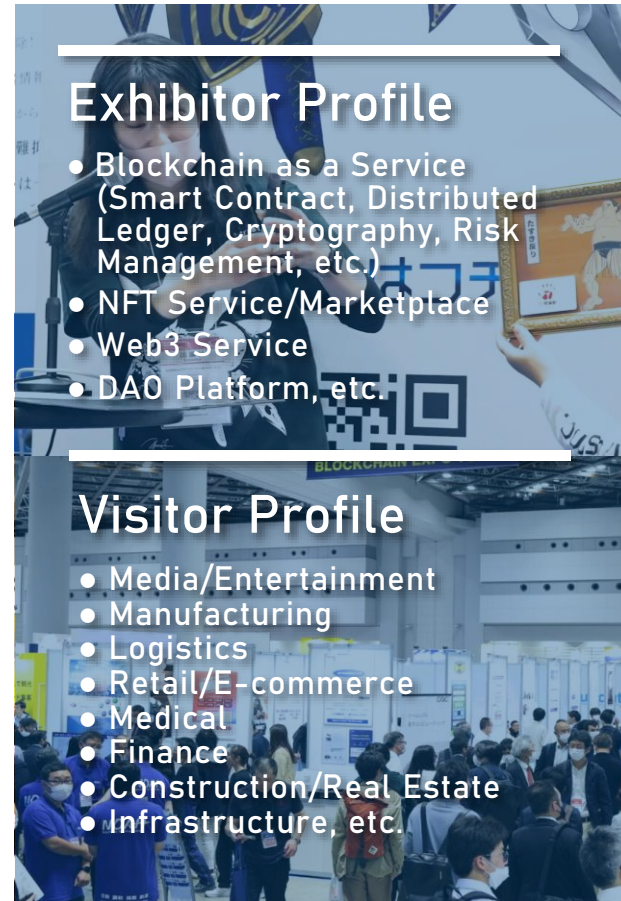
Exhibitor Profile

● Blockchain as a Service (Smart Contract, Distributed Ledger, Cryptography, Risk Management, etc.)
● NFT Service/Marketplace
● Web3 Service
● DAO Platform, etc.

BLOCKCHAIN EXPO

Visitor Profile

● Media/Entertainment
● Manufacturing
● Logistics
● Retail/E-commerce
● Medical
● Finance
● Construction/Real Estate
● Infrastructure, etc.